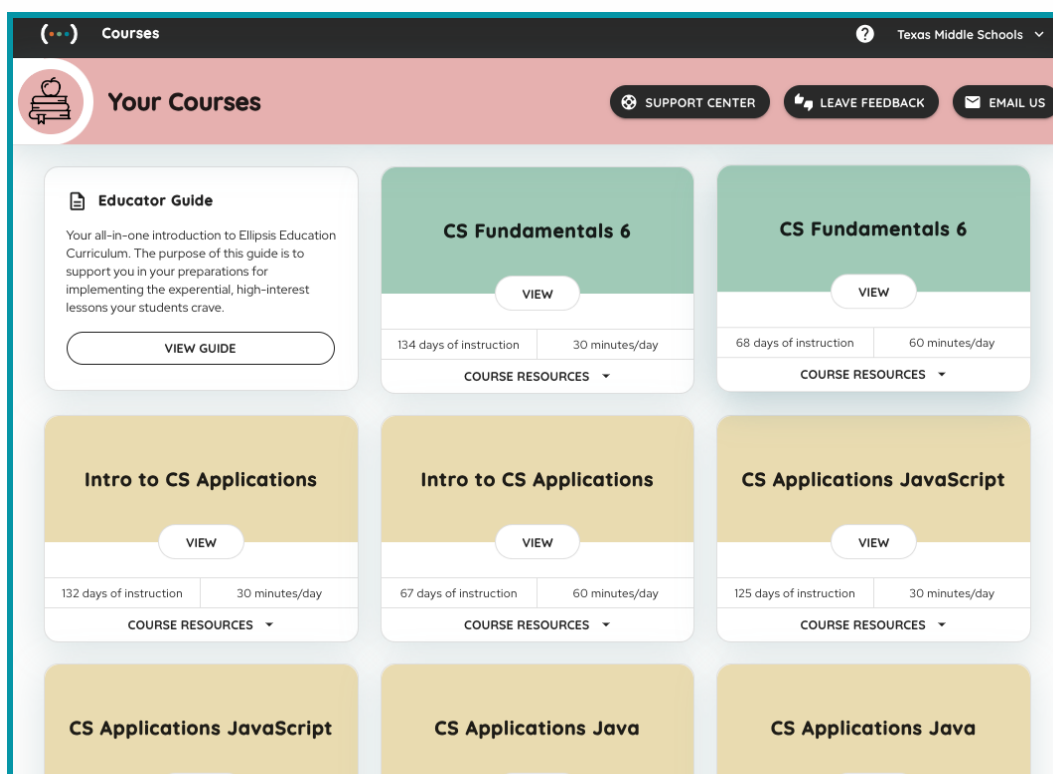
(...) Courses

Texas Middle Schools

Your Courses

SUPPORT CENTER

LEAVE FEEDBACK

EMAIL US

Educator Guide

Your all-in-one introduction to Ellipsis Education Curriculum. The purpose of this guide is to support you in your preparations for implementing the experential, high-interest lessons your students crave.

VIEW GUIDE

CS Fundamentals 6

VIEW

134 days of instruction | 30 minutes/day

COURSE RESOURCES

CS Fundamentals 6

VIEW

68 days of instruction | 60 minutes/day

COURSE RESOURCES

Intro to CS Applications

VIEW

132 days of instruction | 30 minutes/day

COURSE RESOURCES

Intro to CS Applications

VIEW

67 days of instruction | 60 minutes/day

COURSE RESOURCES

CS Applications JavaScript

VIEW

125 days of instruction | 30 minutes/day

COURSE RESOURCES

CS Applications JavaScript

CS Applications Java

CS Applications Java